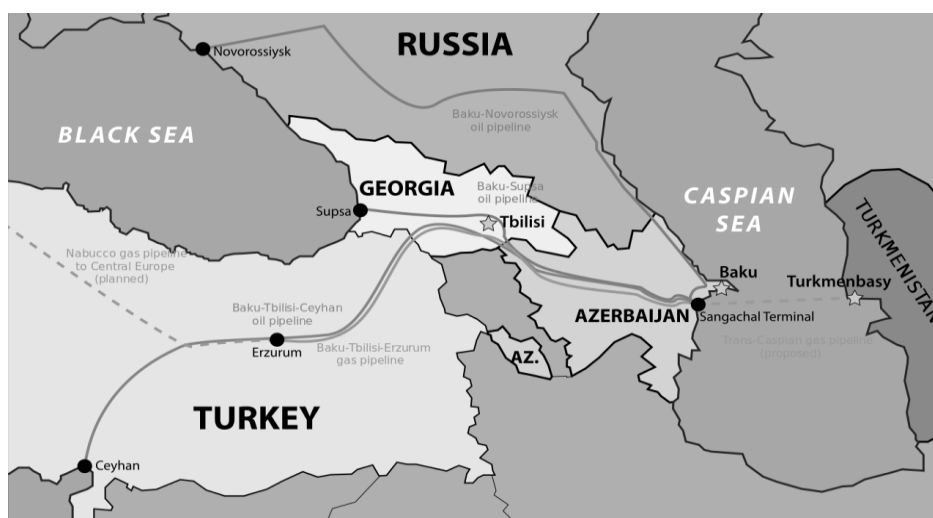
RUSSIA

Novorossiysk

BLACK SEA

Baku-Novorossiysk oil pipeline

GEORGIA

Baku-Supsa oil pipeline

Supsa

Tbilisi

CASPIAN SEA

TURKMENISTAN

Nabucco gas pipeline to Central Europe (planned)

Baku-Tbilisi-Ceyhan oil pipeline

Erzurum

Baku-Tbilisi-Erzurum gas pipeline

Baku

Turkmenbasy

AZERBAIJAN

Sangachal Terminal

Trans-Caspian gas pipeline (proposed)

AZ.

TURKEY

Ceyhan